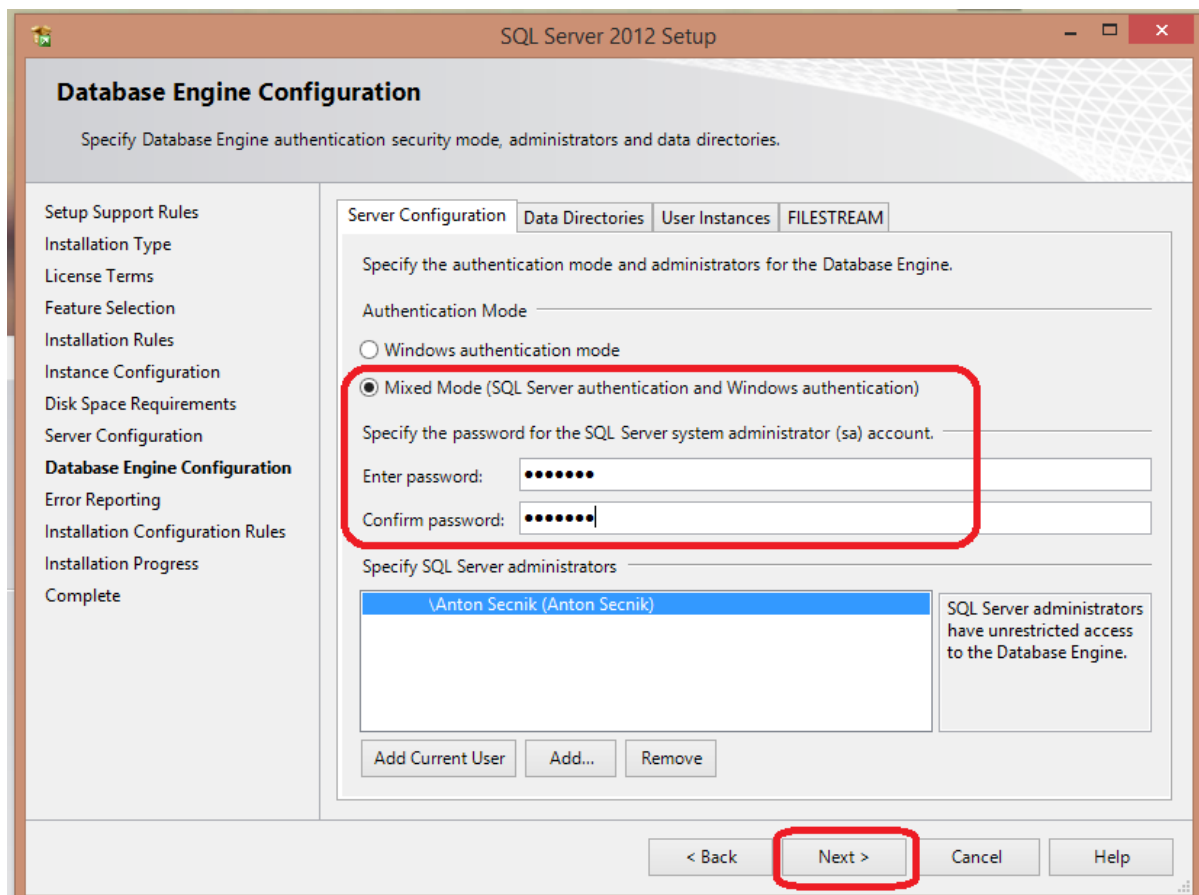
SQL Server 2012 Setup

Database Engine Configuration

Specify Database Engine authentication security mode, administrators and data directories.

Setup Support Rules
Installation Type
License Terms
Feature Selection
Installation Rules
Instance Configuration
Disk Space Requirements
Server Configuration
Database Engine Configuration
Error Reporting
Installation Configuration Rules
Installation Progress
Complete

Server Configuration | Data Directories | User Instances | FILESTREAM

Specify the authentication mode and administrators for the Database Engine.

Authentication Mode

Windows authentication mode

Mixed Mode (SQL Server authentication and Windows authentication)

Specify the password for the SQL Server system administrator (sa) account.

Enter password: •••••••

Confirm password: •••••••

Specify SQL Server administrators

\Anton Secnik (Anton Secnik)

SQL Server administrators have unrestricted access to the Database Engine.

Add Current User
Add...
Remove

< Back
Next >
Cancel
Help